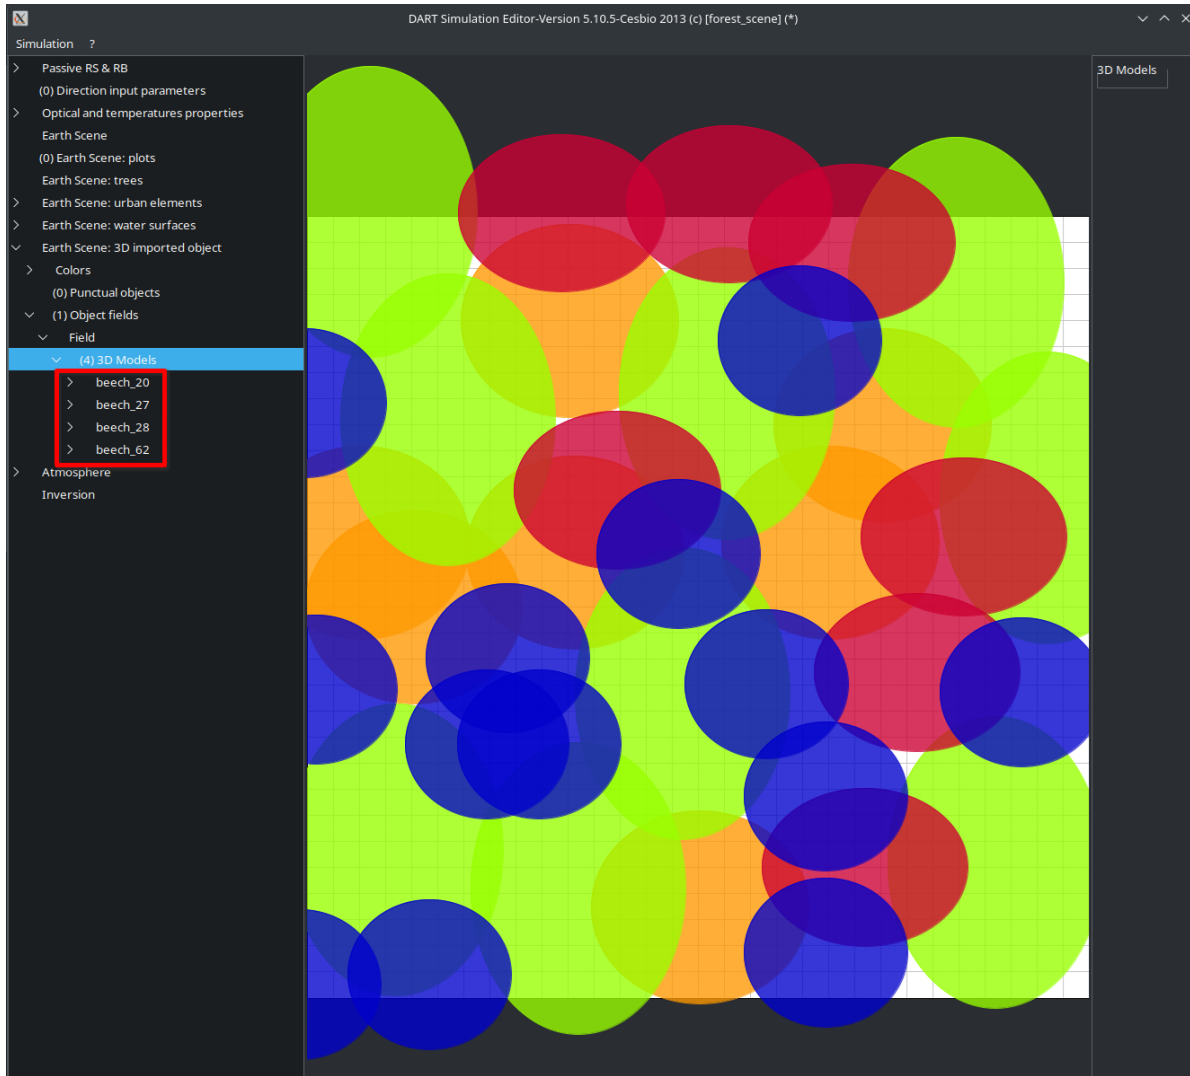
DART Simulation Editor-Version 5.10.5-Cesbio 2013 (c) [forest_scene] (*)

Simulation ?

Passive RS & RB
(0) Direction input parameters
Optical and temperatures properties
Earth Scene
(0) Earth Scene: plots
Earth Scene: trees
Earth Scene: urban elements
Earth Scene: water surfaces
Earth Scene: 3D imported object
Colors
(0) Punctual objects
(1) Object fields
Field
(4) 3D Models
beech_20
beech_27
beech_28
beech_62
Atmosphere
Inversion

3D Models